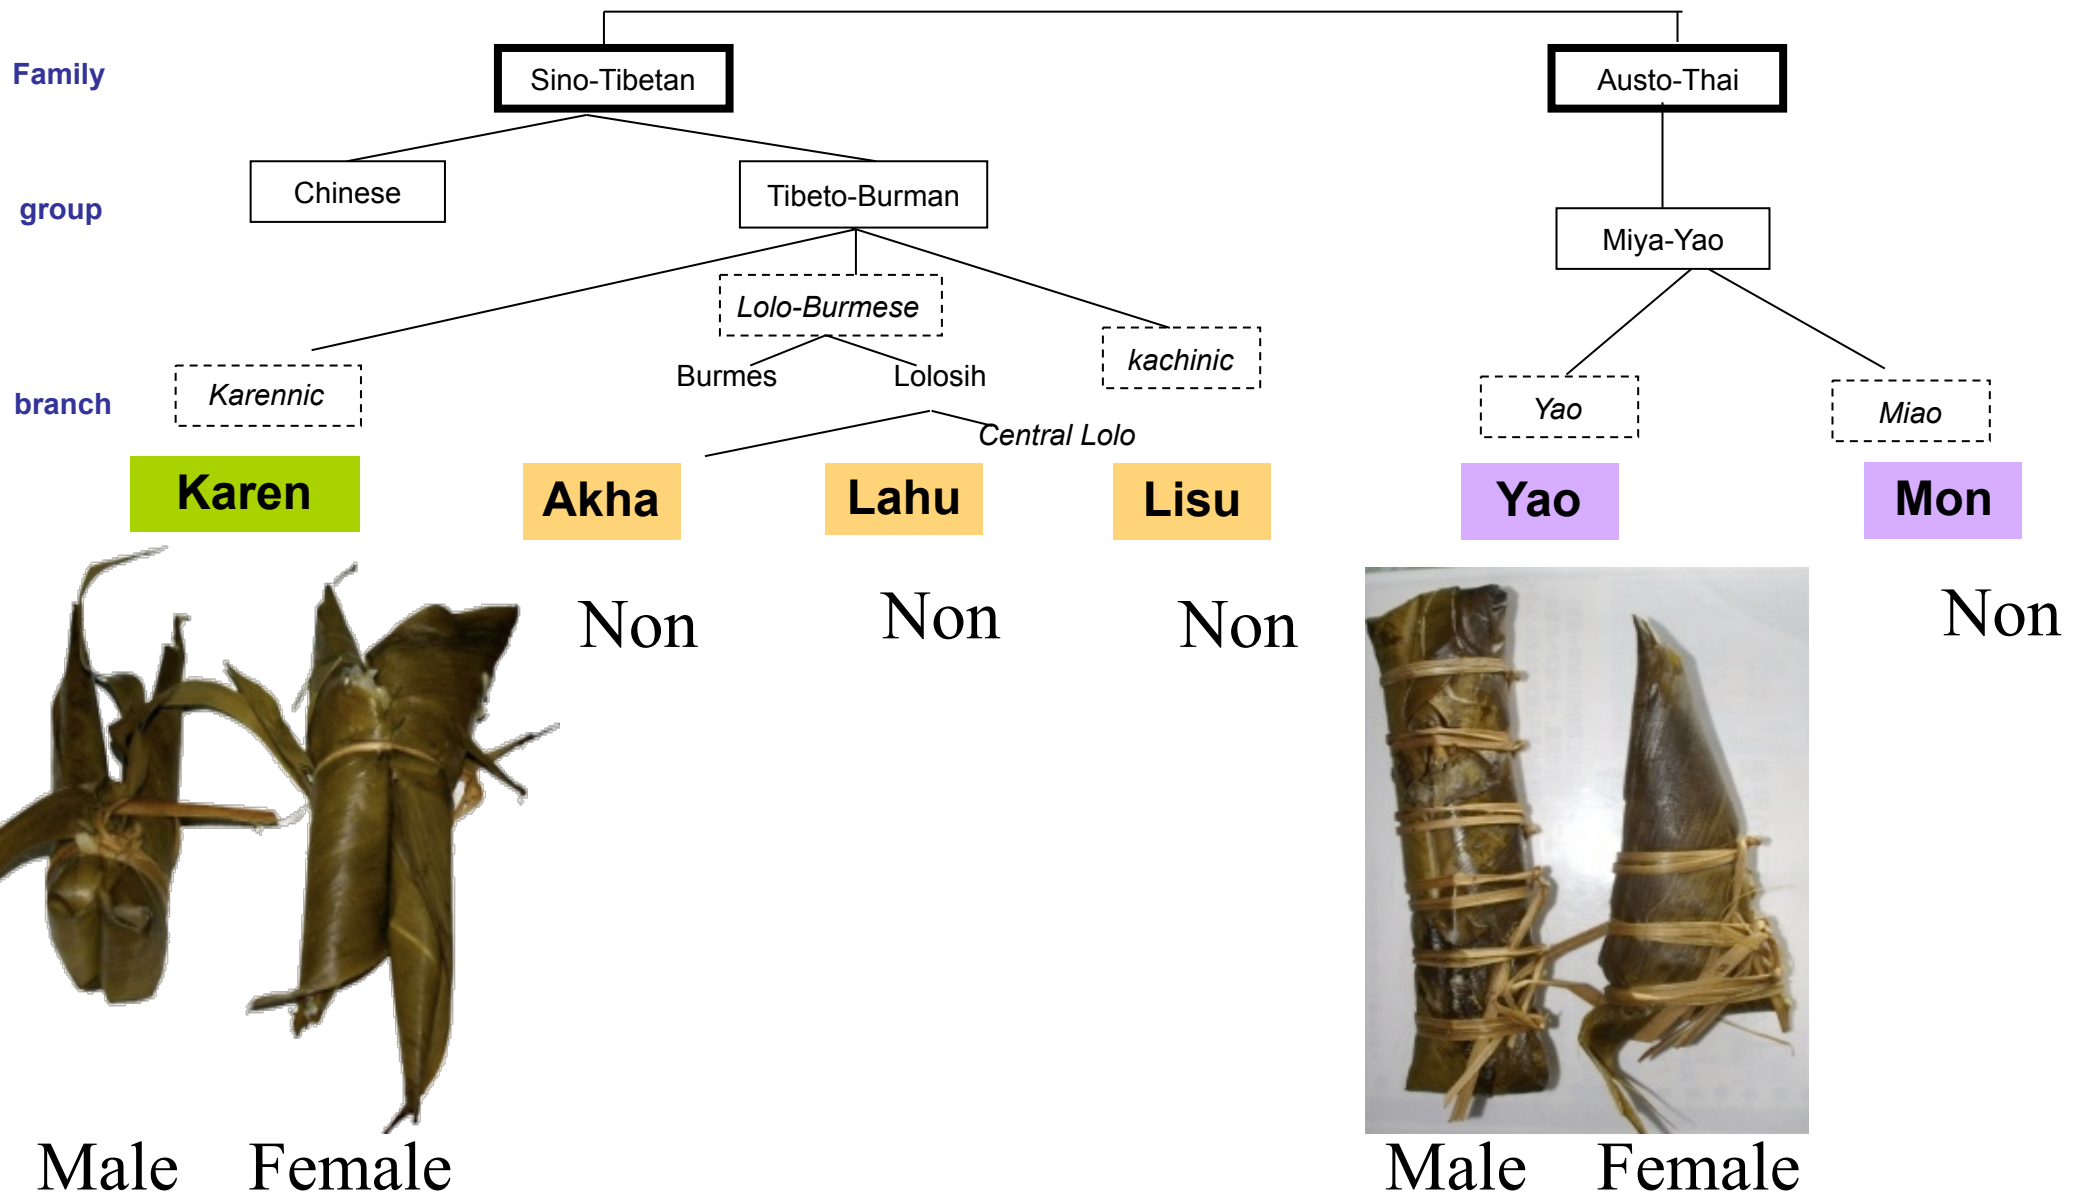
Family

group

branch

Sino-Tibetan

Austo-Thai

Chinese

Tibeto-Burman

Miya-Yao

Lolo-Burmese

kachinic

Burmes

Lolosih

Karennic

Central Lolo

Yao

Miao

Karen

Akha

Lahu

Lisu

Yao

Mon

Non

Non

Non

Non

Male Female

Male Female